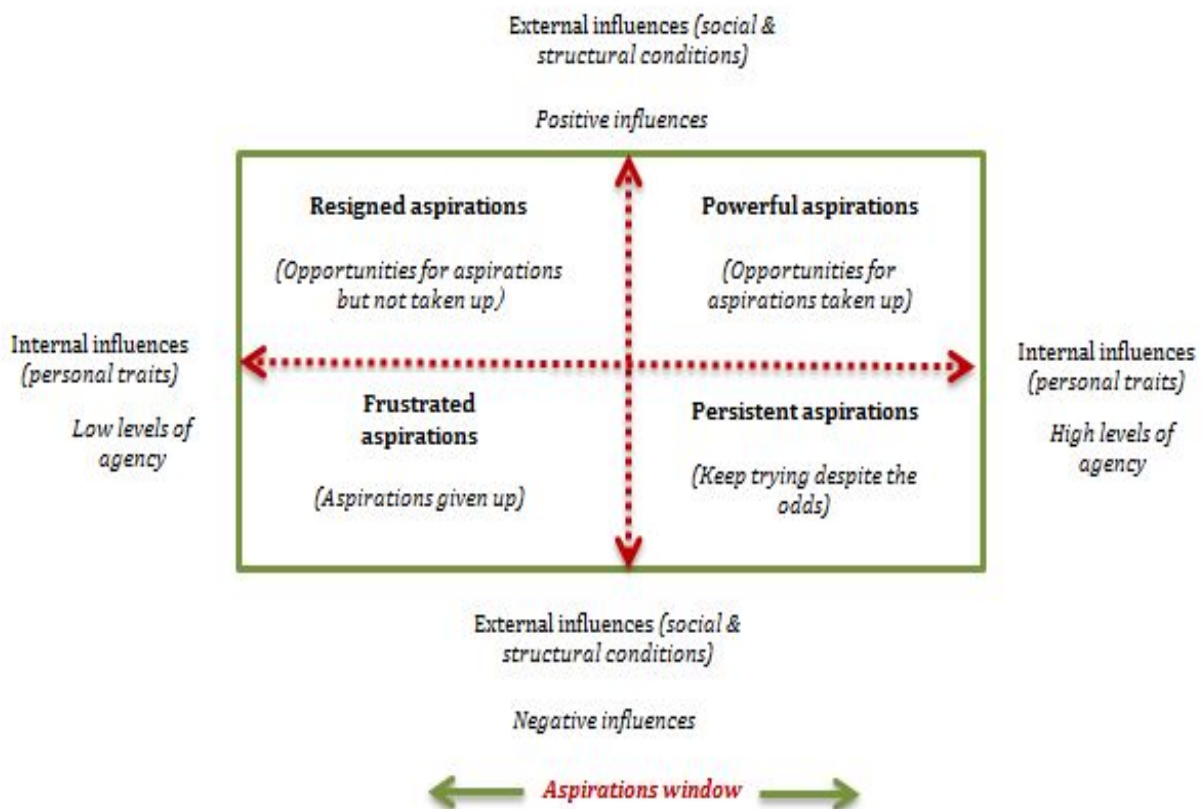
External influences (social & structural conditions)

Positive influences

Resigned aspirations

(Opportunities for aspirations but not taken up)

Powerful aspirations

(Opportunities for aspirations taken up)

Internal influences (personal traits)

Low levels of agency

Internal influences (personal traits)

High levels of agency

Frustrated aspirations

(Aspirations given up)

Persistent aspirations

(Keep trying despite the odds)

External influences (social & structural conditions)

Negative influences

Aspirations window